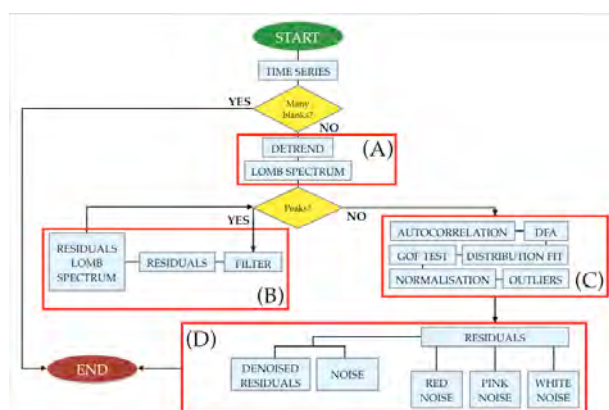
START

TIME SERIES

YES

Many blanks?

NO

DETREND

LOMB SPECTRUM

(A)

Peaks?

YES

NO

RESIDUALS LOMB SPECTRUM

RESIDUALS

FILTER

(B)

AUTOCORRELATION

DFA

GOF TEST

DISTRIBUTION FIT

NORMALISATION

OUTLIERS

(C)

(D)

RESIDUALS

END

DENOISED RESIDUALS

NOISE

RED NOISE

PINK NOISE

WHITE NOISE